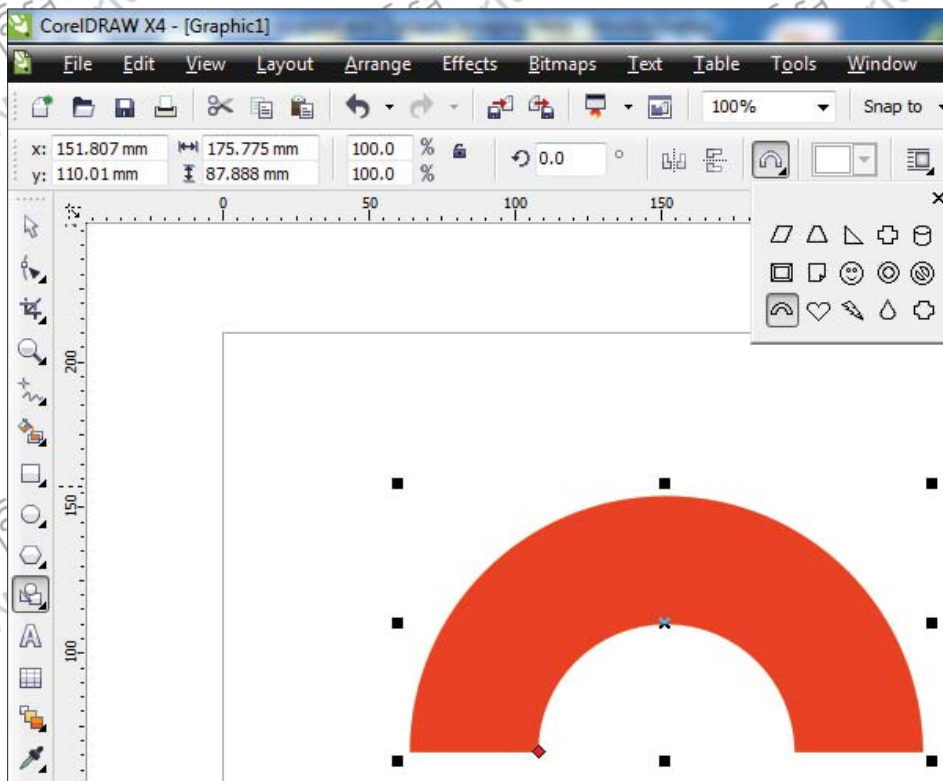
CorelDRAW X4 - [Graphic1]

File Edit View Layout Arrange Effects Bitmaps Text Table Tools Window

100% Snap to

x: 151.807 mm
y: 110.01 mm
175.775 mm
87.888 mm
100.0 %
100.0 %
0.0 °

0 50 100 150

200
150
100